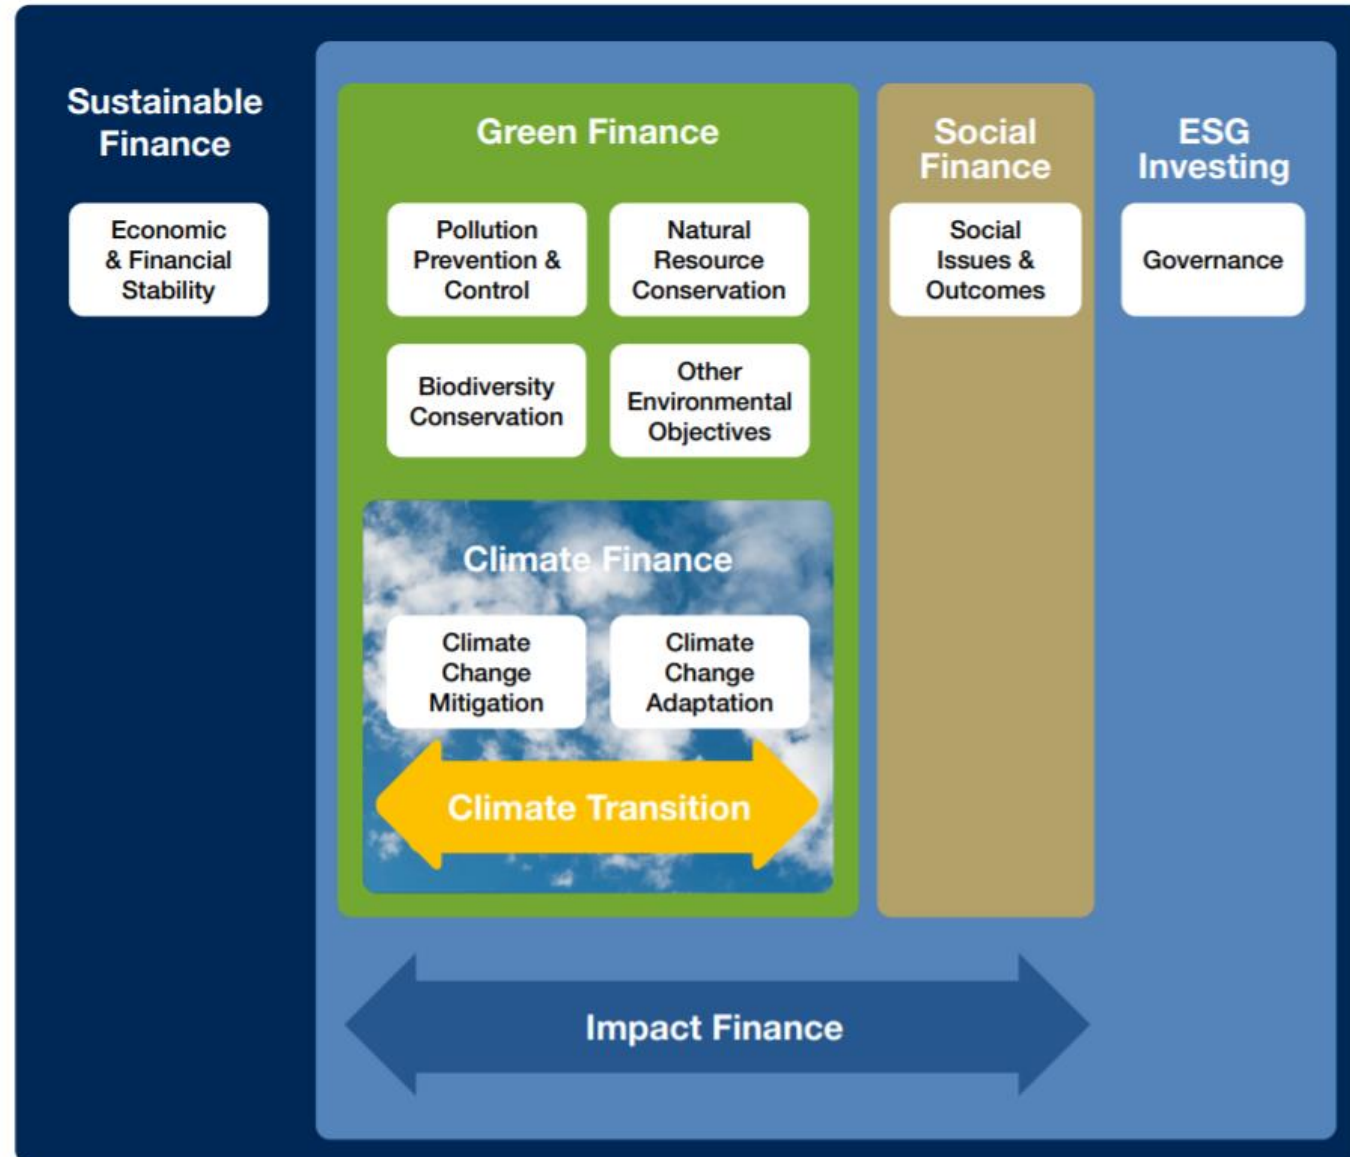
Sustainable Finance

Economic & Financial Stability

Green Finance

Pollution Prevention & Control

Natural Resource Conservation

Biodiversity Conservation

Other Environmental Objectives

Climate Finance

Climate Change Mitigation

Climate Change Adaptation

Climate Transition

Social Finance

Social Issues & Outcomes

ESG Investing

Governance

Impact Finance